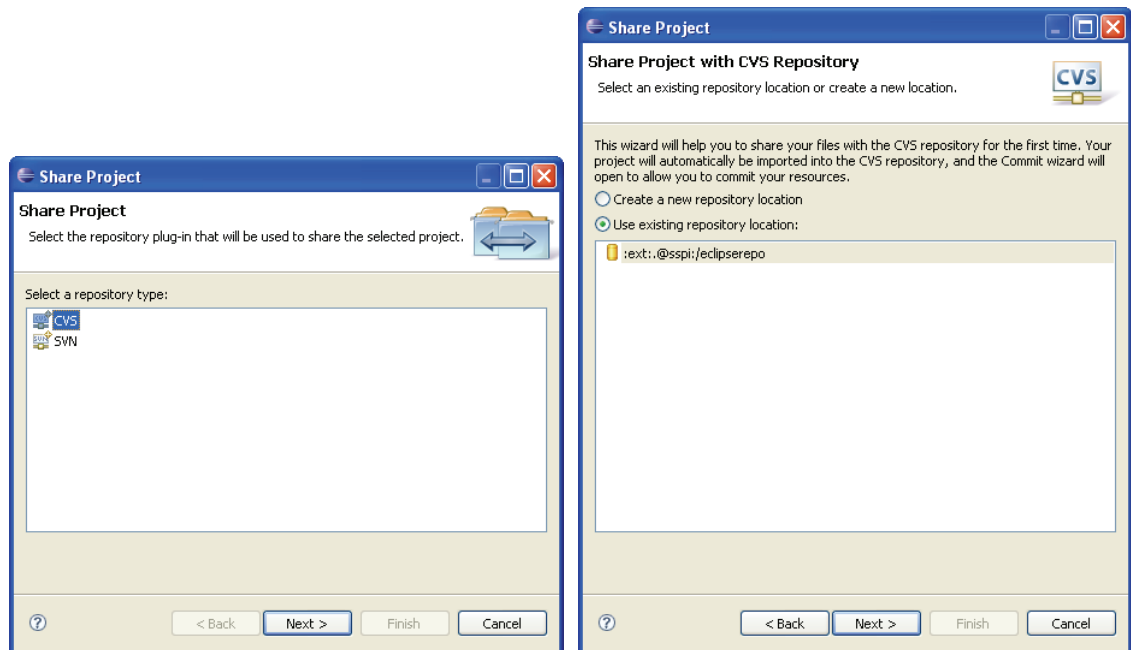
Share Project

Share Project

Select the repository plug-in that will be used to share the selected project.

Select a repository type:

CVS
SVN

?

< Back | Next > | Finish | Cancel

Share Project

Share Project with CVS Repository

Select an existing repository location or create a new location.

CVS

This wizard will help you to share your files with the CVS repository for the first time. Your project will automatically be imported into the CVS repository, and the Commit wizard will open to allow you to commit your resources.

Create a new repository location

Use existing repository location:

:ext:.@sspi:/eclipserepo

?

< Back | Next > | Finish | Cancel